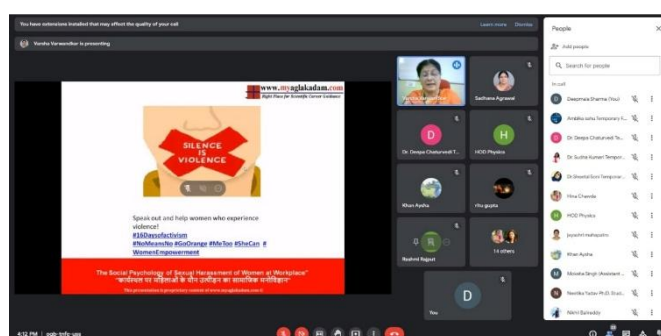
You have extensions installed that may affect the quality of your call
Learn more Dismiss

Varsha Varwandkar is presenting

www.myaglakadam.com
Right Place for Scientific Career Guidance

SILENCE IS VIOLENCE

Speak out and help women who experience violence!
#16Daysofactivism
#NoMeansNo #GoOrange #MeToo #SheCan #WomenEmpowerment

The Social Psychology of Sexual Harassment of Women at Workplace"
"कार्यस्थल पर महिलाओं के यौन उत्पीड़न का सामाजिक मनोविज्ञान"
This presentation is proprietary content of www.myaglakadam.com ©

Varsha Varwandkar
Sadhana Agrawal
Dr. Deepa Chaturvedi T...
HOD Physics
Khan Aysha
ritu gupta
Reshmi Rajput
14 others
You

4:12 PM | pqb-tnfu-sau

People
Add people
Search for people
In call
Deepmala Sharma (You)
Ambika saha Temporary f...
Dr Deepa Chaturvedi Te...
Dr Sudha Kumari Tempor...
Dr Sheetal Soni Temporar...
Hina Chawda
HOD Physics
jayashri mahajan
Khan Aysha
Manisha Singh (Assistant...
Neelika Yadav Ph.D. Stud...
Nikhil Bahaddur